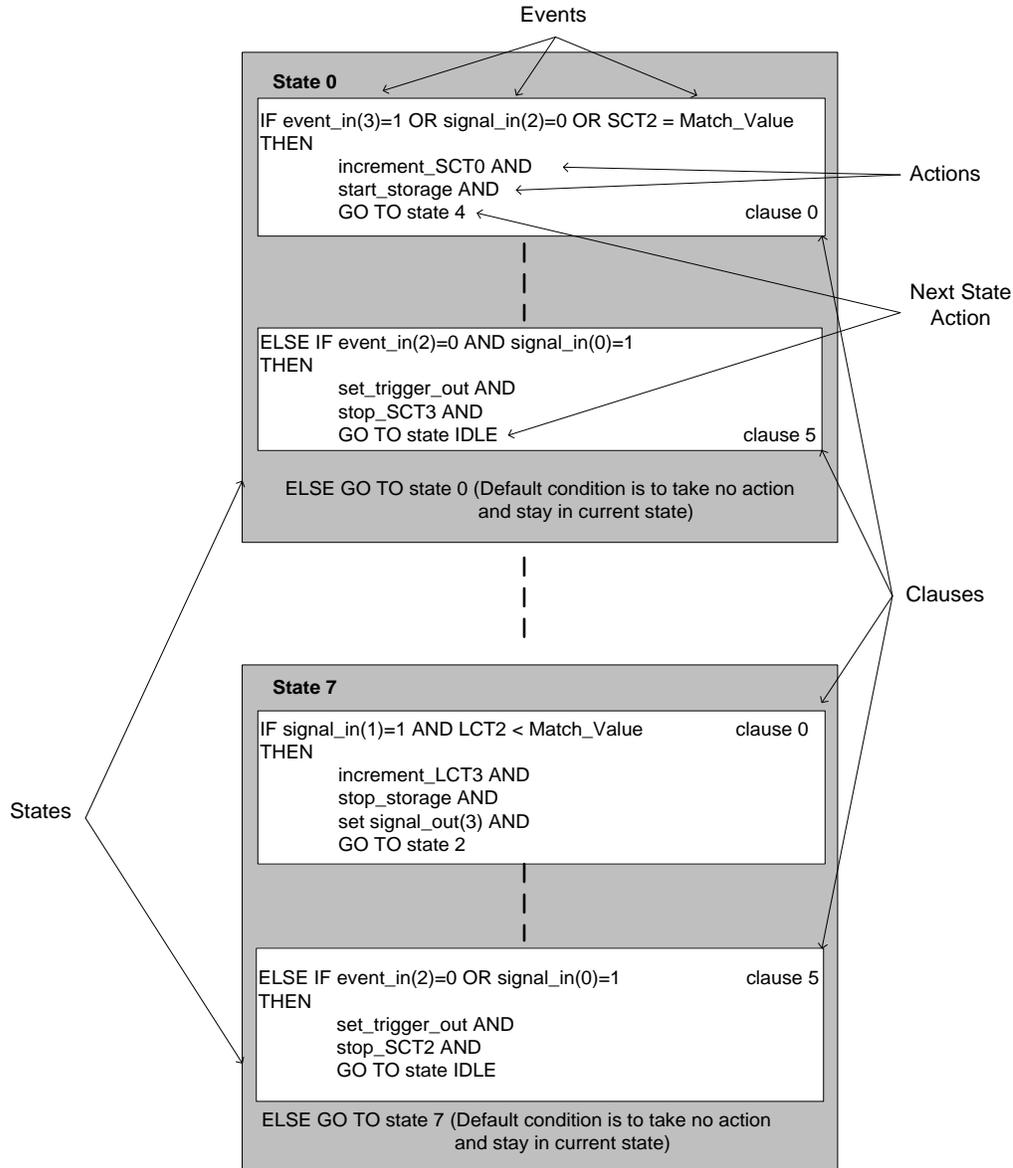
Events

State 0

IF event_in(3)=1 OR signal_in(2)=0 OR SCT2 = Match_Value
THEN
increment_SCT0 AND
start_storage AND
GO TO state 4
clause 0

Actions

Next State Action

ELSE IF event_in(2)=0 AND signal_in(0)=1
THEN
set_trigger_out AND
stop_SCT3 AND
GO TO state IDLE
clause 5

ELSE GO TO state 0 (Default condition is to take no action and stay in current state)

Clauses

State 7

IF signal_in(1)=1 AND LCT2 < Match_Value
clause 0
THEN
increment_LCT3 AND
stop_storage AND
set signal_out(3) AND
GO TO state 2

States

ELSE IF event_in(2)=0 OR signal_in(0)=1
clause 5
THEN
set_trigger_out AND
stop_SCT2 AND
GO TO state IDLE

ELSE GO TO state 7 (Default condition is to take no action and stay in current state)